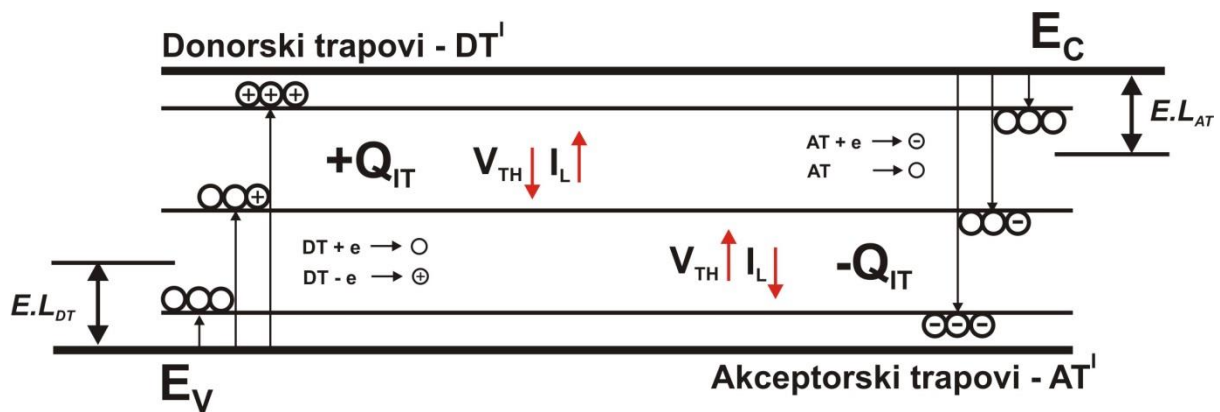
Donorski trapovi - DT$^{I}$

$E_C$

$E.L_{AT}$

AT + e $\rightarrow \ominus$

AT $\rightarrow \bigcirc$

$+Q_{IT}$

$V_{TH}\downarrow I_L\uparrow$

DT + e $\rightarrow \bigcirc$

DT - e $\rightarrow \oplus$

$V_{TH}\uparrow I_L\downarrow$

$-Q_{IT}$

$E.L_{DT}$

$E_V$

Akceptorski trapovi - AT$^{I}$